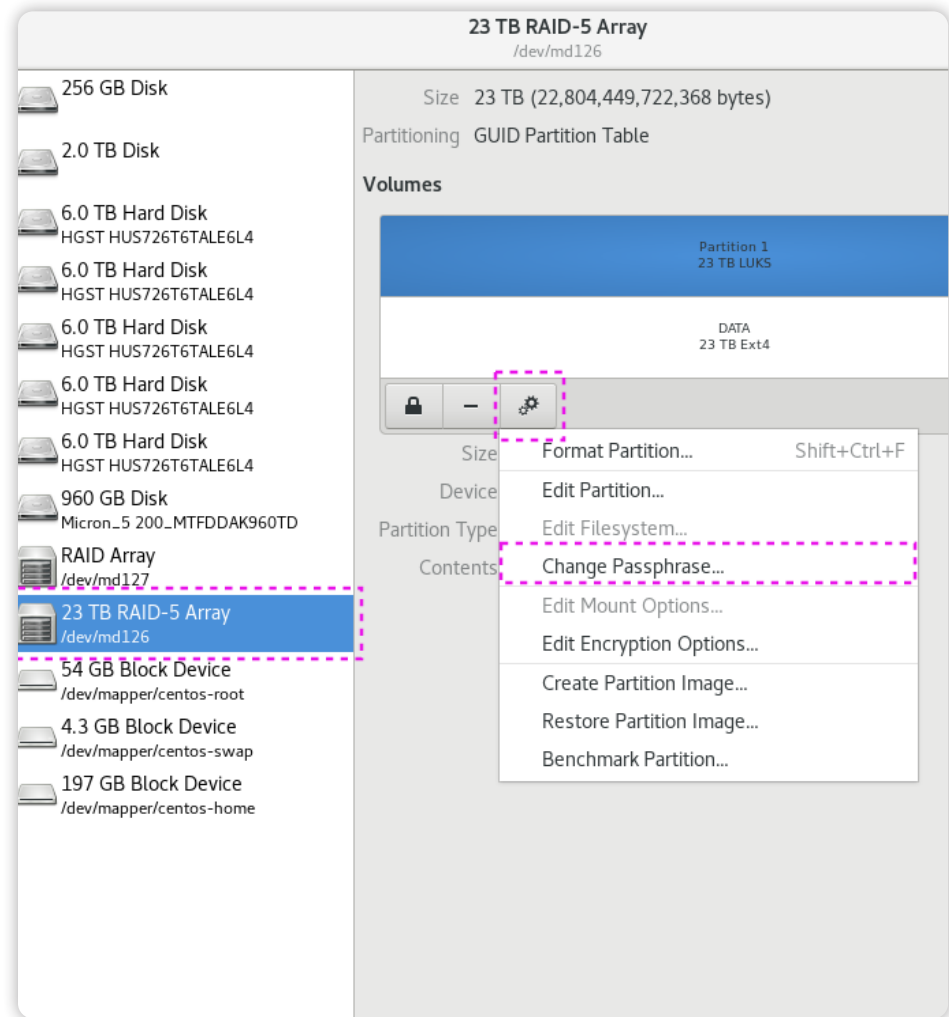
23 TB RAID-5 Array
/dev/md126

256 GB Disk

2.0 TB Disk

6.0 TB Hard Disk
HGST HUS726T6TALE6L4

6.0 TB Hard Disk
HGST HUS726T6TALE6L4

6.0 TB Hard Disk
HGST HUS726T6TALE6L4

6.0 TB Hard Disk
HGST HUS726T6TALE6L4

6.0 TB Hard Disk
HGST HUS726T6TALE6L4

960 GB Disk
Micron_5 200_MTFDDAK960TD

RAID Array
/dev/md127

23 TB RAID-5 Array
/dev/md126

54 GB Block Device
/dev/mapper/centos-root

4.3 GB Block Device
/dev/mapper/centos-swap

197 GB Block Device
/dev/mapper/centos-home

Size 23 TB (22,804,449,722,368 bytes)

Partitioning GUID Partition Table

Volumes

Partition 1
23 TB LUKS

DATA
23 TB Ext4

Size

Device

Partition Type

Contents

Format Partition... Shift+Ctrl+F

Edit Partition...

Edit Filesystem...

Change Passphrase...

Edit Mount Options...

Edit Encryption Options...

Create Partition Image...

Restore Partition Image...

Benchmark Partition...